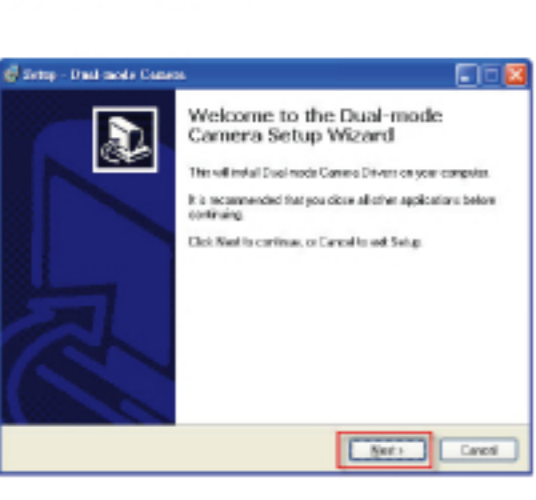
Setup - Dual-mode Camera

Welcome to the Dual-mode Camera Setup Wizard

This will install Dual-mode Camera Drivers on your computer.

It is recommended that you close all other applications before continuing.

Click Next to continue, or Cancel to exit Setup.

Next >

Cancel